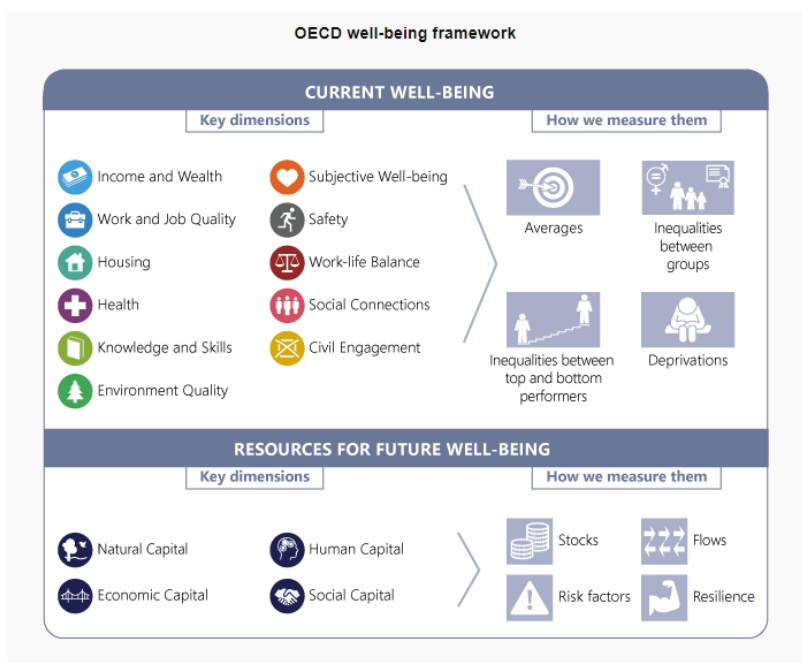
OECD well-being framework

CURRENT WELL-BEING

Key dimensions

How we measure them

Income and Wealth
Work and Job Quality
Housing
Health
Knowledge and Skills
Environment Quality

Subjective Well-being
Safety
Work-life Balance
Social Connections
Civil Engagement

Averages

Inequalities between groups

Inequalities between top and bottom performers

Deprivations

RESOURCES FOR FUTURE WELL-BEING

Key dimensions

How we measure them

Natural Capital
Economic Capital

Human Capital
Social Capital

Stocks
Flows
Risk factors
Resilience